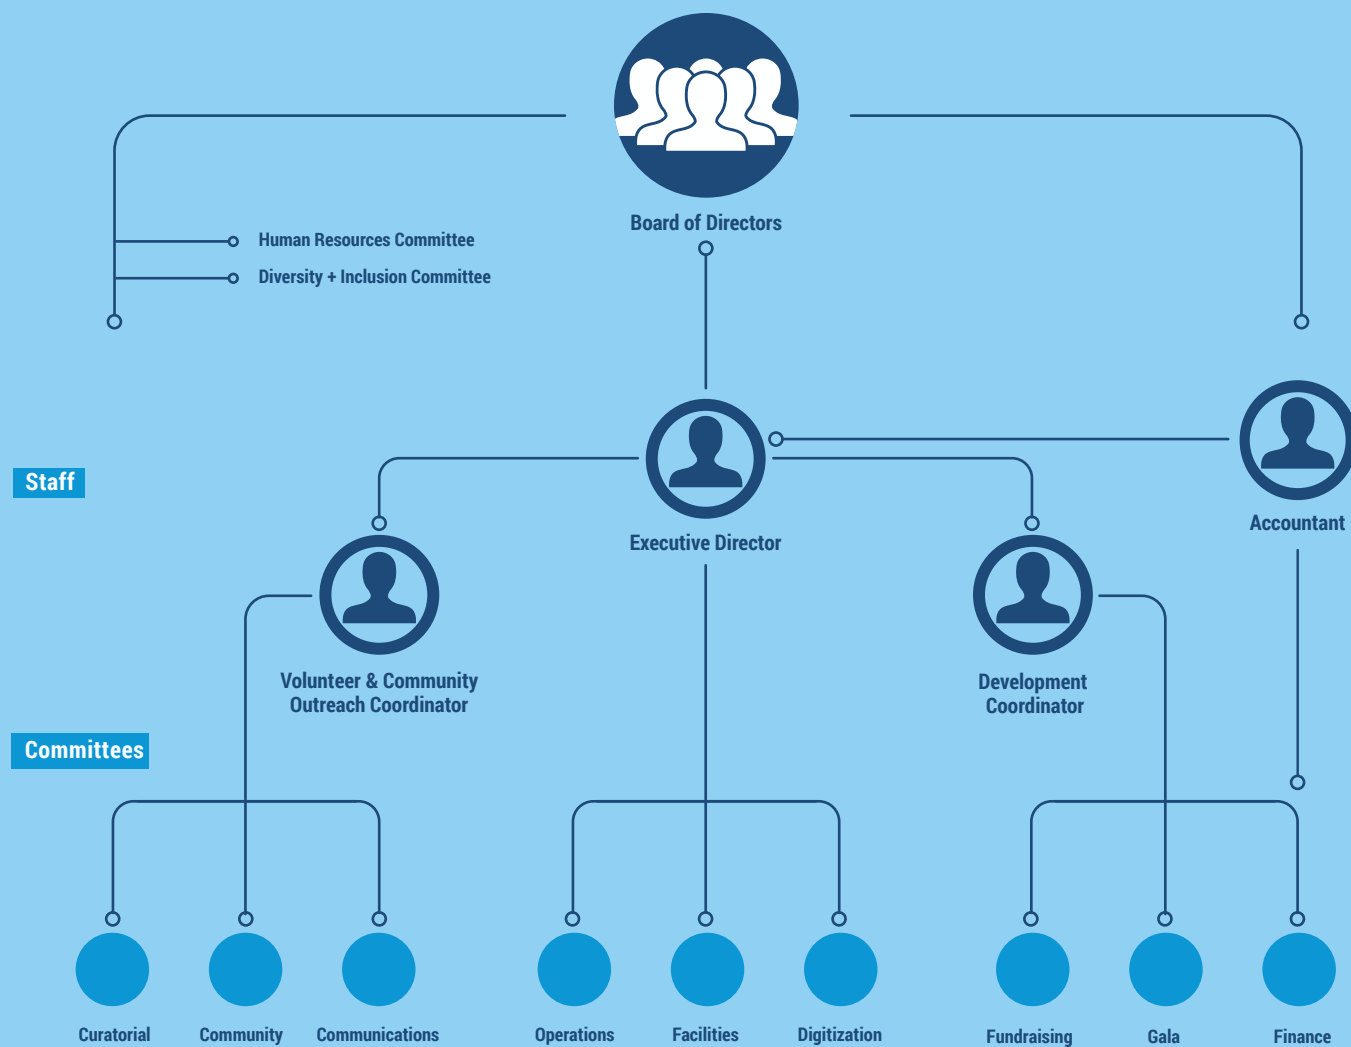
Board of Directors

Human Resources Committee

Diversity + Inclusion Committee

Staff

Executive Director

Accountant

Volunteer & Community Outreach Coordinator

Development Coordinator

Committees

Curatorial

Community

Communications

Operations

Facilities

Digitization

Fundraising

Gala

Finance